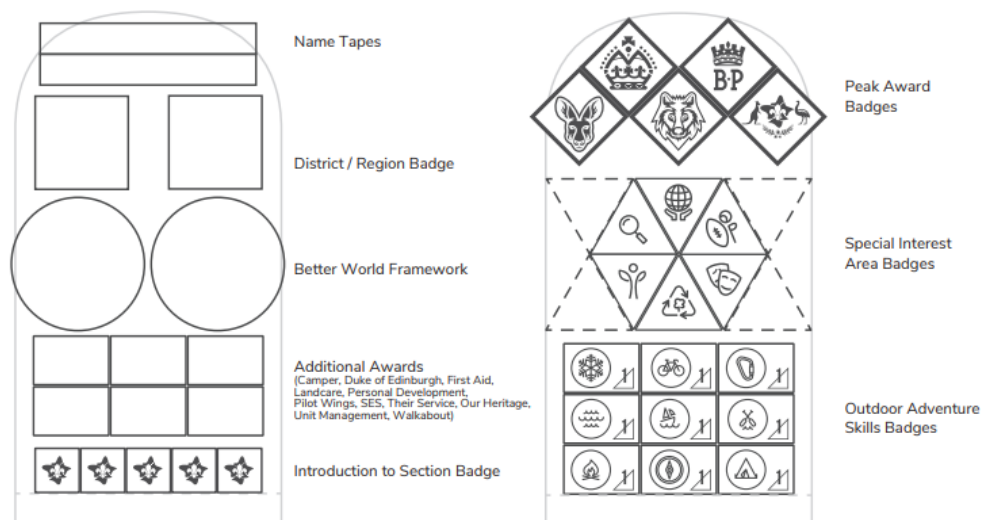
Name Tapes

District / Region Badge

Better World Framework

Additional Awards
(Camper, Duke of Edinburgh, First Aid, Landcare, Personal Development, Pilot Wings, SES, Their Service, Our Heritage, Unit Management, Walkabout)

Introduction to Section Badge

B·P

Peak Award Badges

Special Interest Area Badges

Outdoor Adventure Skills Badges